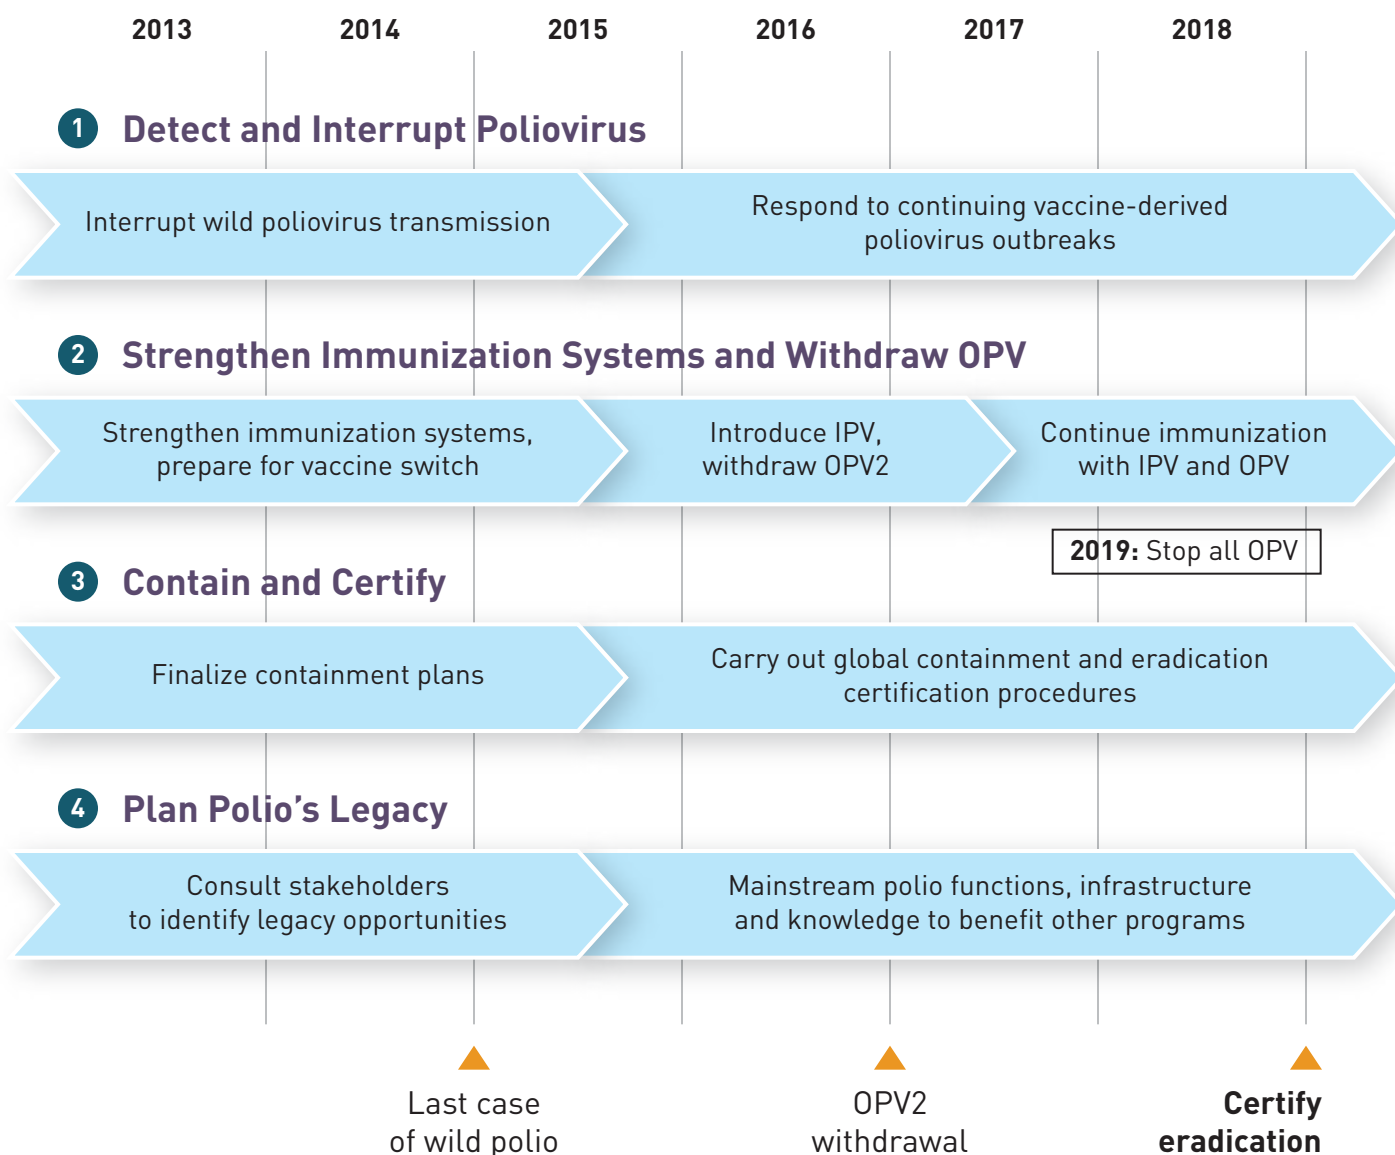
2013 2014 2015 2016 2017 2018

1 Detect and Interrupt Poliovirus

Interrupt wild poliovirus transmission

Respond to continuing vaccine-derived poliovirus outbreaks

2 Strengthen Immunization Systems and Withdraw OPV

Strengthen immunization systems, prepare for vaccine switch

Introduce IPV, withdraw OPV2

Continue immunization with IPV and OPV

2019: Stop all OPV

3 Contain and Certify

Finalize containment plans

Carry out global containment and eradication certification procedures

4 Plan Polio's Legacy

Consult stakeholders to identify legacy opportunities

Mainstream polio functions, infrastructure and knowledge to benefit other programs

Last case of wild polio

OPV2 withdrawal

Certify eradication